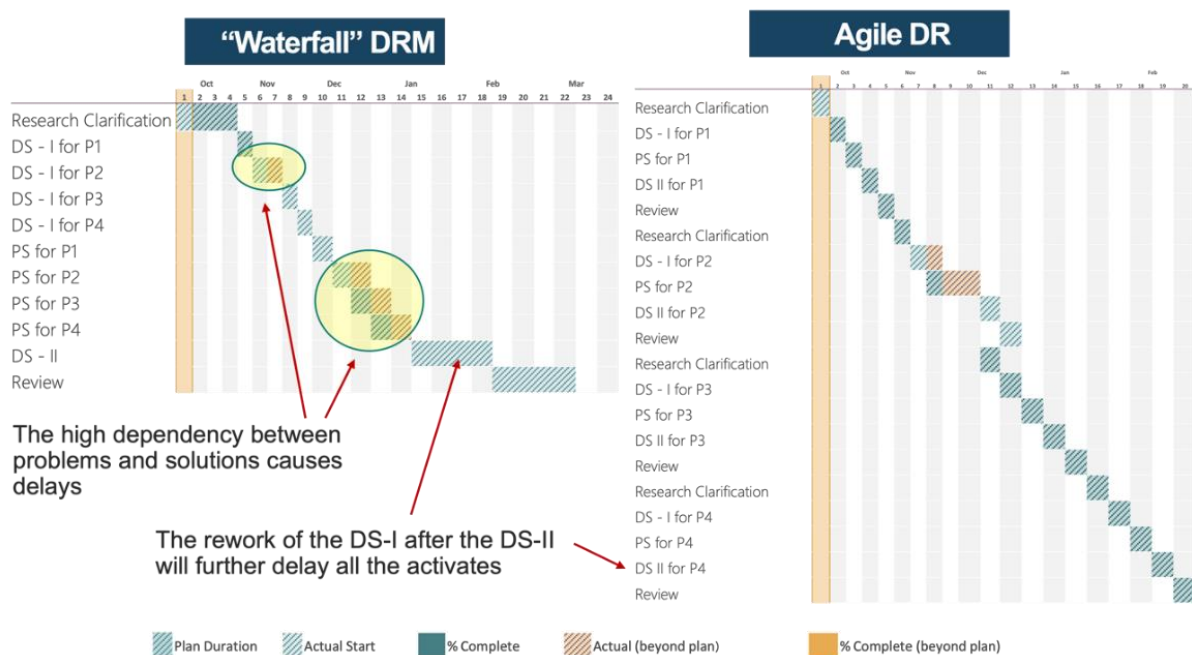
"Waterfall" DRM

| | Oct | | | | Nov | | | | Dec | | | | | Jan | | | | Feb | | | | Mar | | |
|---|---|---|---|---|---|---|---|---|---|---|---|---|---|---|---|---|---|---|---|---|---|---|---|---|
| | 1 | 2 | 3 | 4 | 5 | 6 | 7 | 8 | 9 | 10 | 11 | 12 | 13 | 14 | 15 | 16 | 17 | 18 | 19 | 20 | 21 | 22 | 23 | 24 |

Research Clarification
DS - I for P1
DS - I for P2
DS - I for P3
DS - I for P4
PS for P1
PS for P2
PS for P3
PS for P4
DS - II
Review

The high dependency between problems and solutions causes delays

The rework of the DS-I after the DS-II will further delay all the activates

Agile DR

Oct Nov Dec Jan Feb
1 2 3 4 5 6 7 8 9 10 11 12 13 14 15 16 17 18 19 20

Research Clarification
DS - I for P1
PS for P1
DS II for P1
Review
Research Clarification
DS - I for P2
PS for P2
DS II for P2
Review
Research Clarification
DS - I for P3
PS for P3
DS II for P3
Review
Research Clarification
DS - I for P4
PS for P4
DS II for P4
Review

Plan Duration Actual Start % Complete Actual (beyond plan) % Complete (beyond plan)